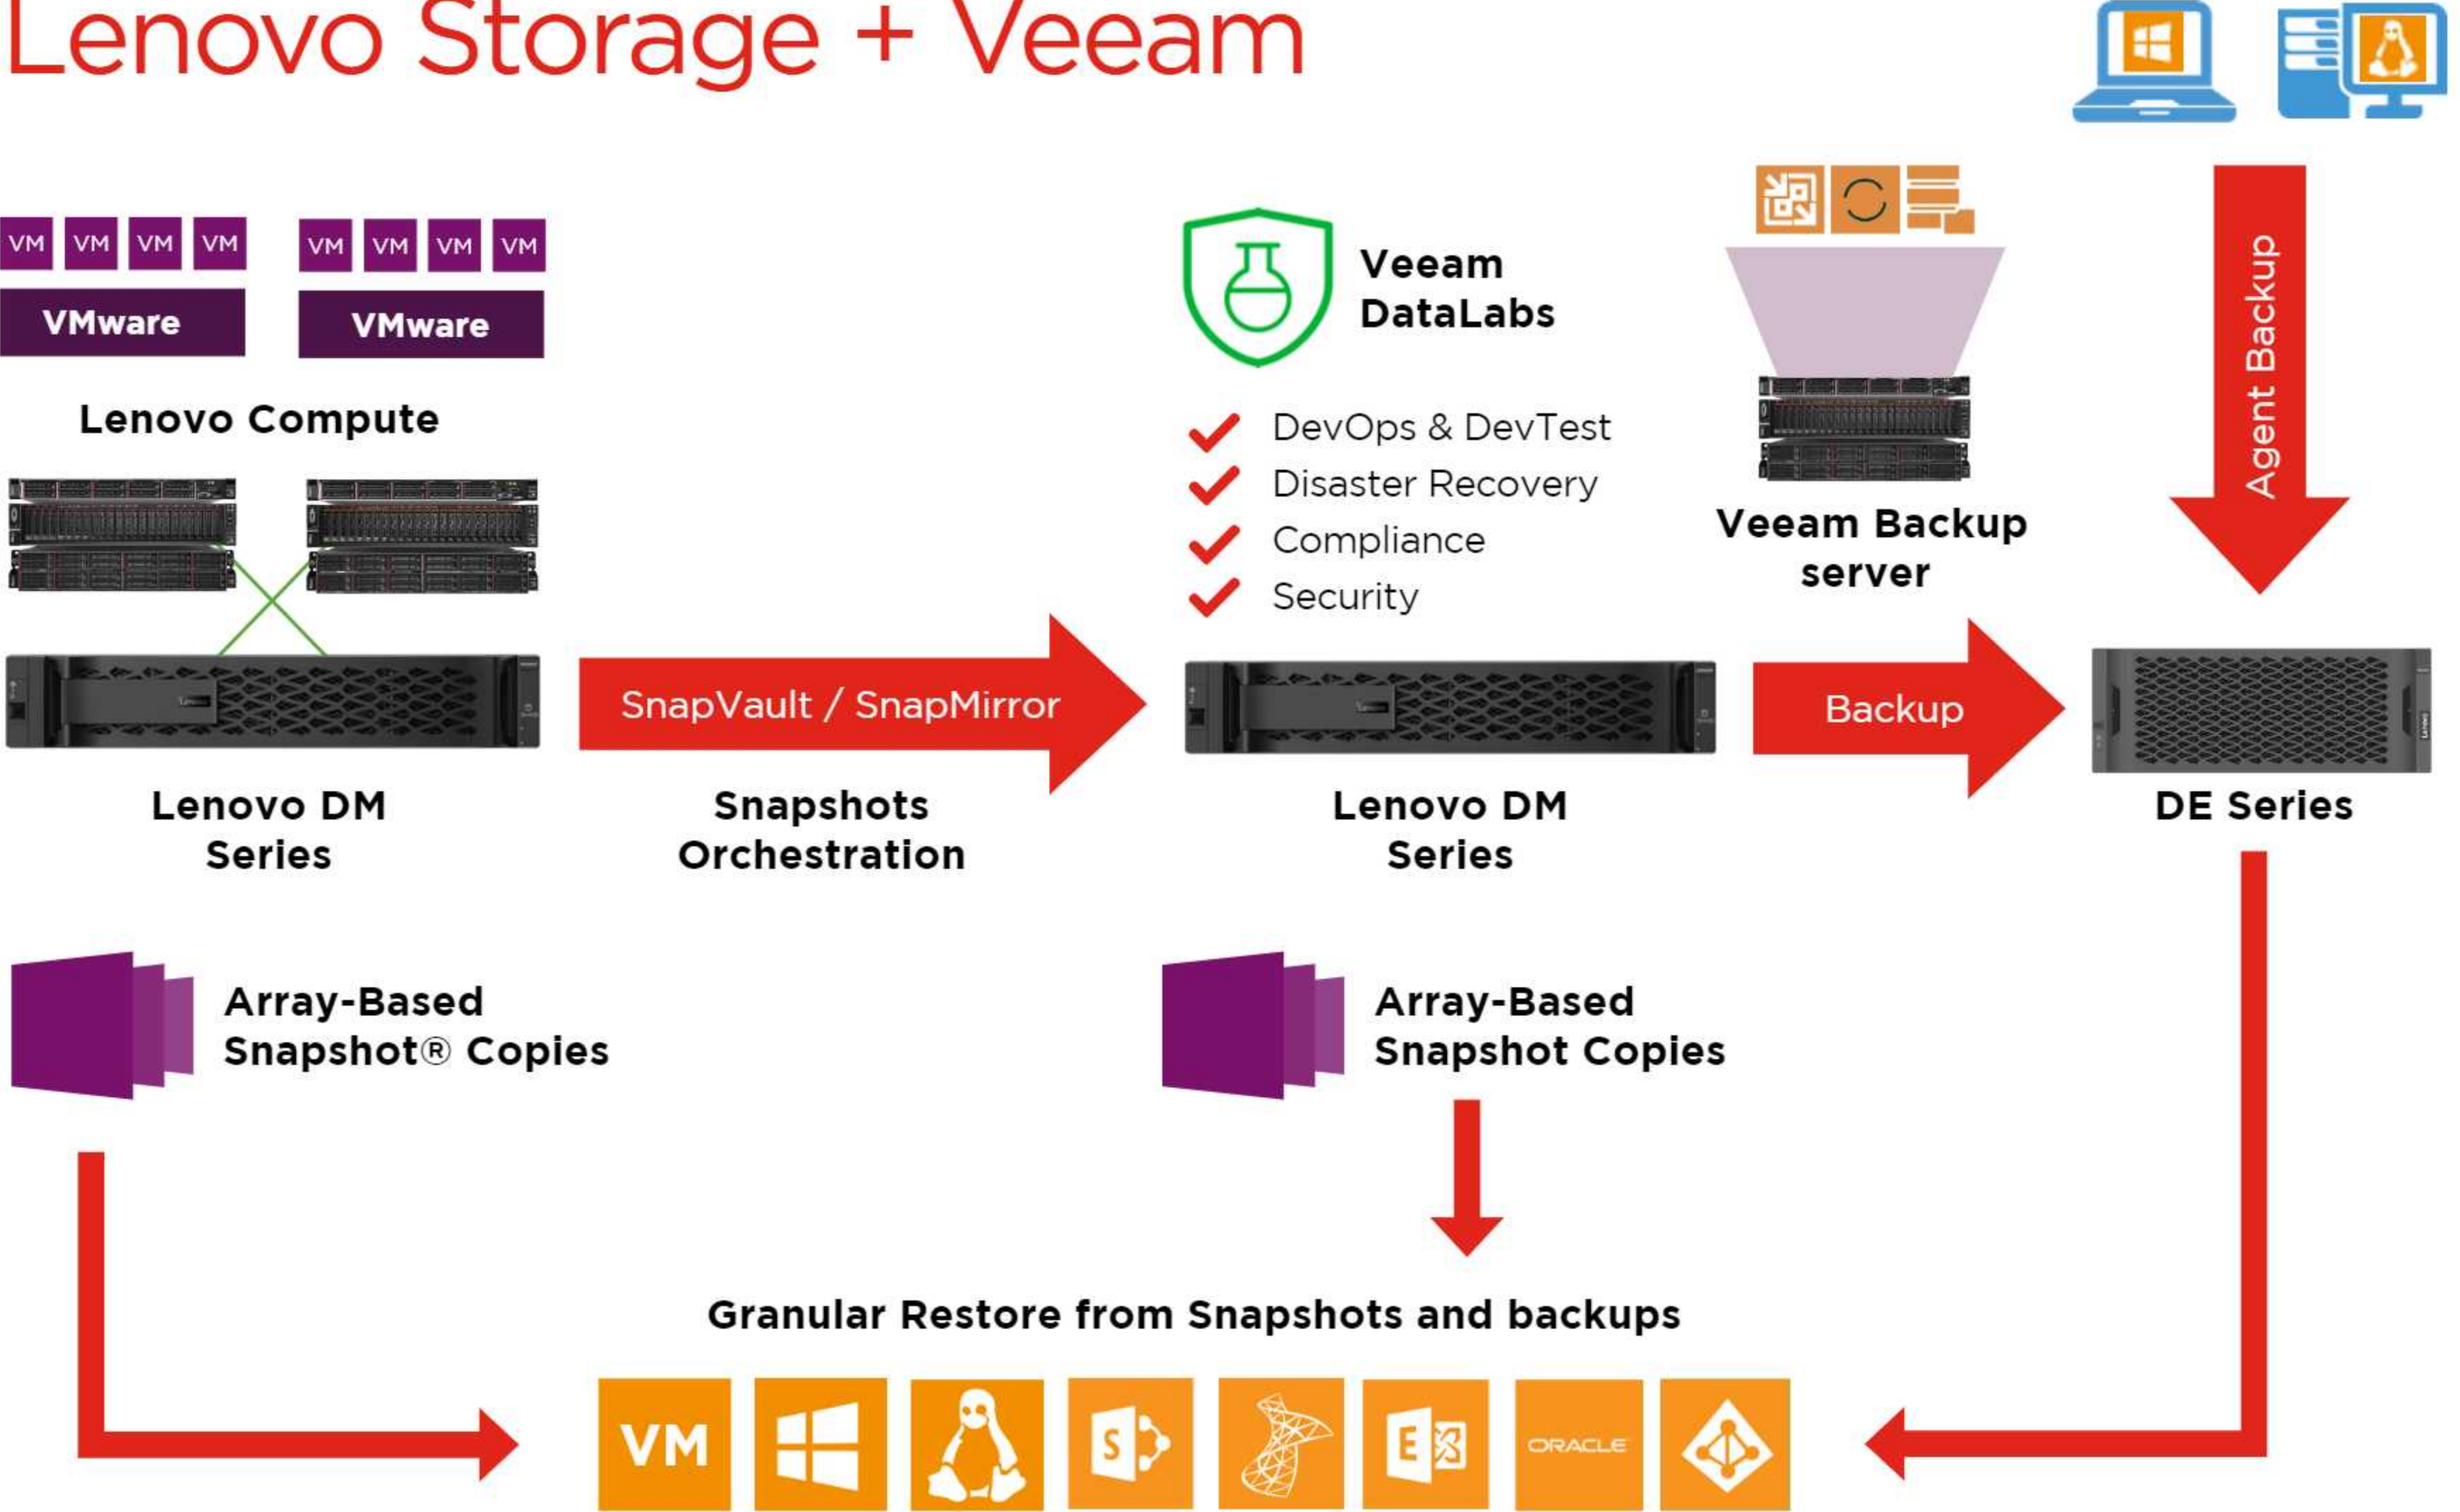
Lenovo Storage + Veeam

VM VM VM VM
VMware

VM VM VM VM
VMware

Lenovo Compute

Lenovo DM Series

SnapVault / SnapMirror

Snapshots Orchestration

Veeam DataLabs

DevOps & DevTest
Disaster Recovery
Compliance
Security

Lenovo DM Series

Veeam Backup server

Backup

Agent Backup

DE Series

Array-Based Snapshot® Copies

Array-Based Snapshot Copies

Granular Restore from Snapshots and backups

VM

ORACLE